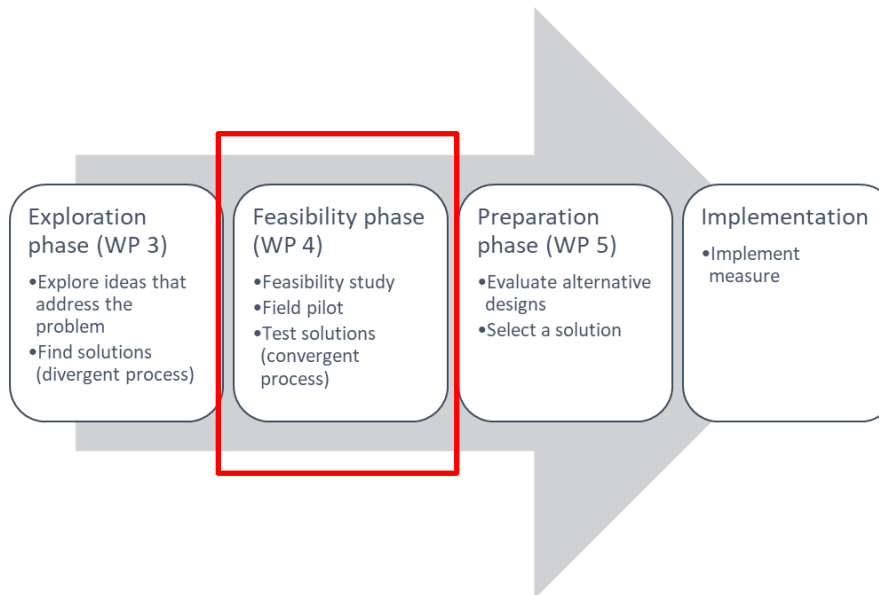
Exploration phase (WP 3)

•Explore ideas that address the problem
•Find solutions (divergent process)

Feasibility phase (WP 4)

•Feasibility study
•Field pilot
•Test solutions (convergent process)

Preparation phase (WP 5)

•Evaluate alternative designs
•Select a solution

Implementation

•Implement measure